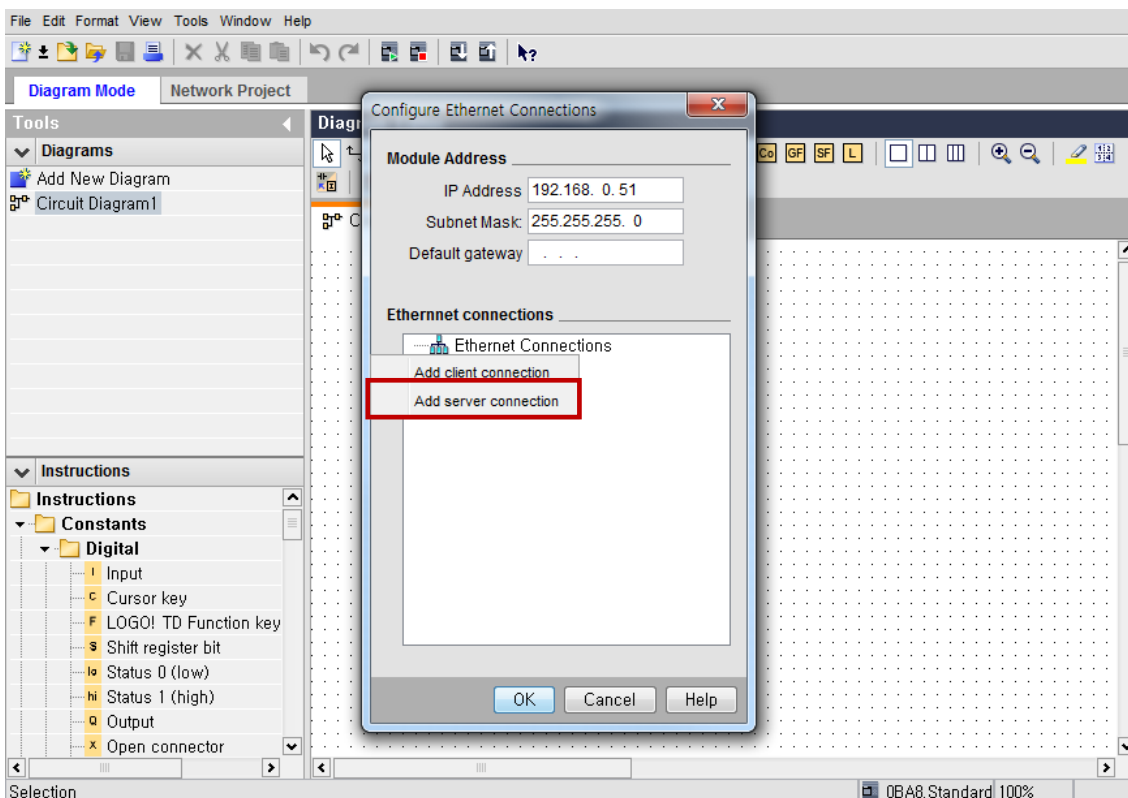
File Edit Format View Tools Window Help

Diagram Mode
Network Project

Tools
Diagrams
Add New Diagram
Circuit Diagram1

Instructions
Instructions
Constants
Digital
I Input
C Cursor key
F LOGO! TD Function key
S Shift register bit
lo Status 0 (low)
hi Status 1 (high)
Q Output
X Open connector

Diagr
C

Co GF SF L

Configure Ethernet Connections
Module Address
IP Address 192.168. 0. 51
Subnet Mask: 255.255.255. 0
Default gateway . . .

Ethernet connections
Ethernet Connections
Add client connection
Add server connection

OK Cancel Help

Selection
0BA8.Standard 100%